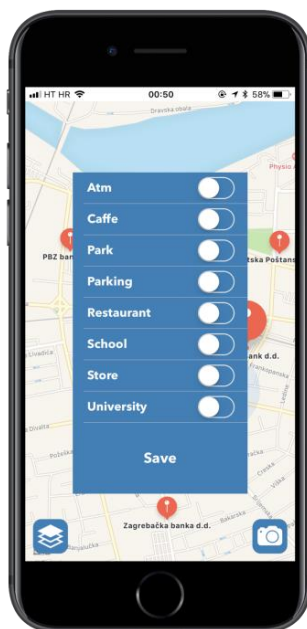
HT HR 00:50 58%

Dravska ulica

Physio

PBZ banka

Hrvatska Poštanska

ank d.d.

Livadića

Frankopanska

Divalta

Požeška

Zagrebačka banka d.d.

Atm
Caffe
Park
Parking
Restaurant
School
Store
University

Save